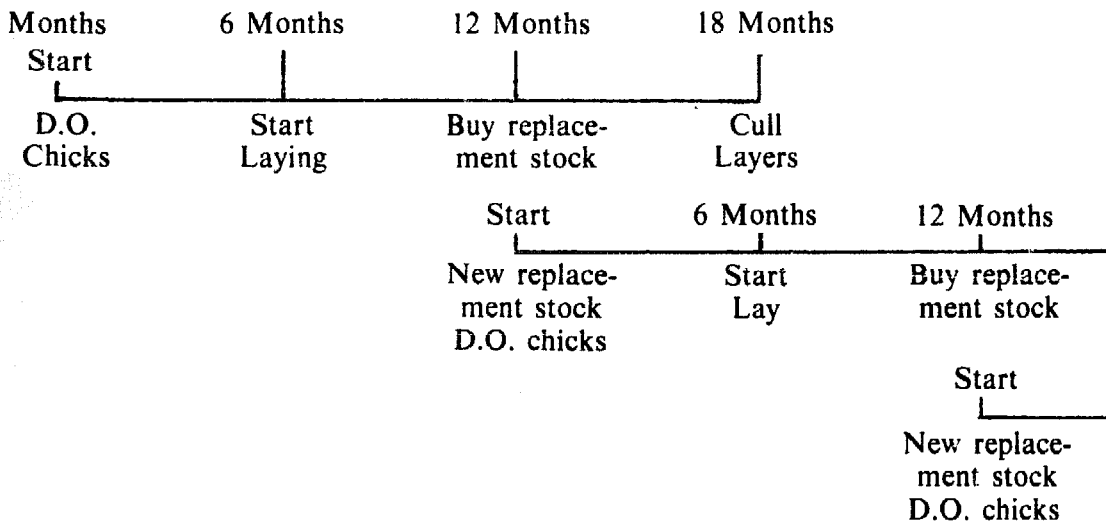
Months
Start

6 Months

12 Months

18 Months

D.O. Chicks

Start Laying

Buy replacement stock

Cull Layers

Start

6 Months

12 Months

New replacement stock D.O. chicks

Start Lay

Buy replacement stock

Start

New replacement stock D.O. chicks